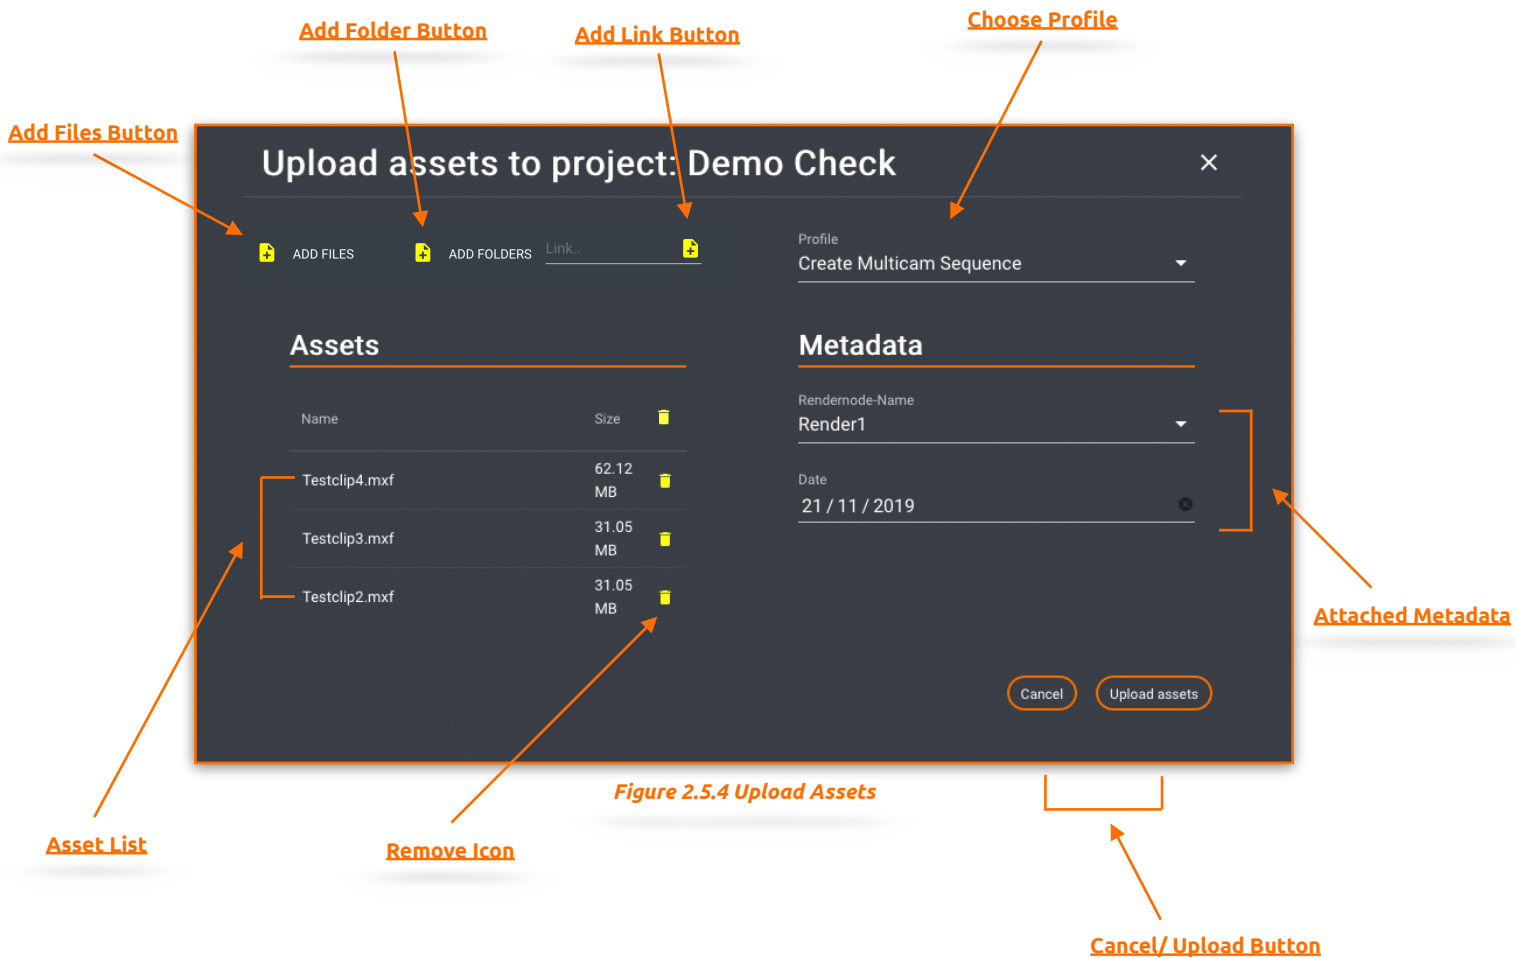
Choose Profile

Add Folder Button

Add Link Button

Add Files Button

Upload assets to project: Demo Check

×

ADD FILES

ADD FOLDERS

Link..

Profile
Create Multicam Sequence

Assets

| Name | Size |
|---|---|
| Testclip4.mxf | 62.12 MB |
| Testclip3.mxf | 31.05 MB |
| Testclip2.mxf | 31.05 MB |

Metadata

Rendernode-Name
Render1

Date
21 / 11 / 2019

Attached Metadata

Cancel

Upload assets

Figure 2.5.4 Upload Assets

Asset List

Remove Icon

Cancel/ Upload Button